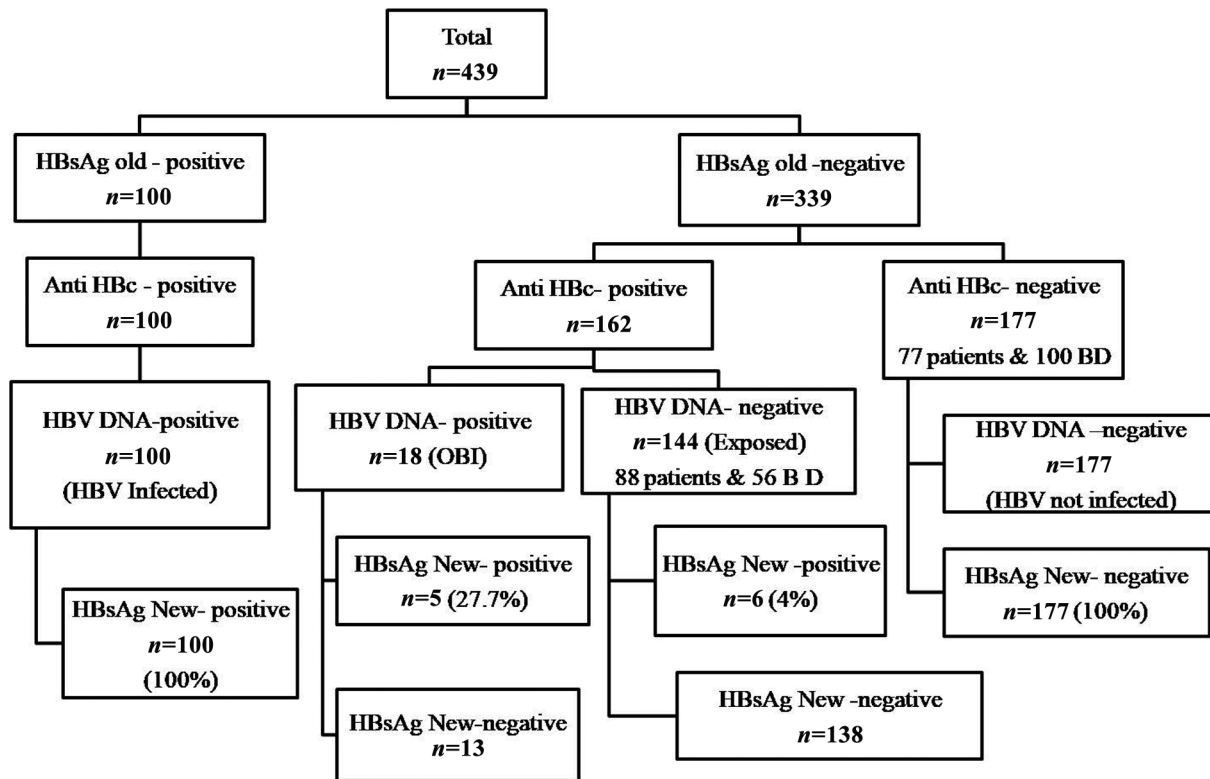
Total
$n$=439

HBsAg old - positive
$n$=100

Anti HBc - positive
$n$=100

HBV DNA-positive
$n$=100
(HBV Infected)

HBsAg New- positive
$n$=100
(100%)

HBsAg old -negative
$n$=339

Anti HBc- positive
$n$=162

HBV DNA- positive
$n$=18 (OBI)

HBsAg New- positive
$n$=5 (27.7%)

HBsAg New-negative
$n$=13

HBV DNA- negative
$n$=144 (Exposed)
88 patients & 56 B D

HBsAg New -positive
$n$=6 (4%)

HBsAg New -negative
$n$=138

Anti HBc- negative
$n$=177
77 patients & 100 BD

HBV DNA –negative
$n$=177
(HBV not infected)

HBsAg New- negative
$n$=177 (100%)